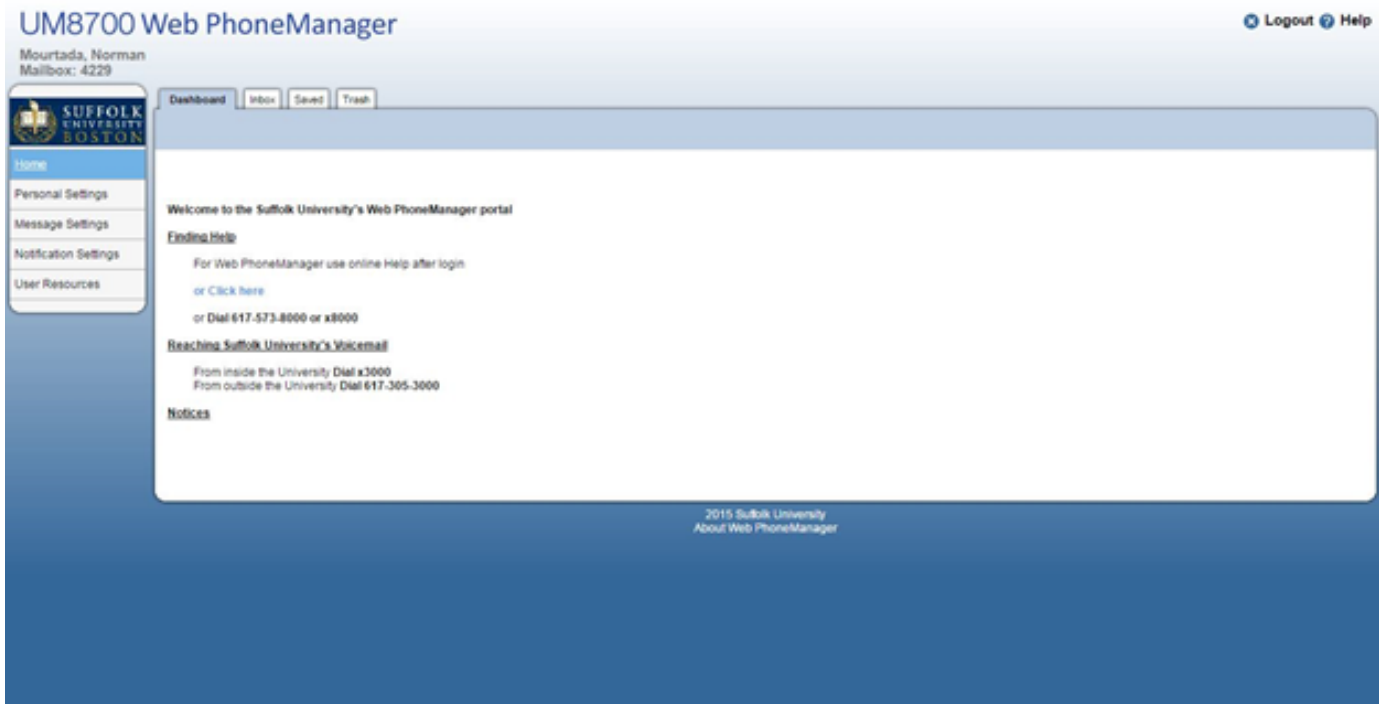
UM8700 Web PhoneManager

Logout Help

Mourtada, Norman
Mailbox: 4229

SUFFOLK UNIVERSITY BOSTON

Home
Personal Settings
Message Settings
Notification Settings
User Resources

Dashboard | Inbox | Saved | Trash

Welcome to the Suffolk University's Web PhoneManager portal

Finding Help

For Web PhoneManager use online Help after login

or Click here

or Dial 617-573-8000 or x8000

Reaching Suffolk University's Voicemail

From inside the University Dial x3000
From outside the University Dial 617-305-3000

Notices

2015 Suffolk University
About Web PhoneManager